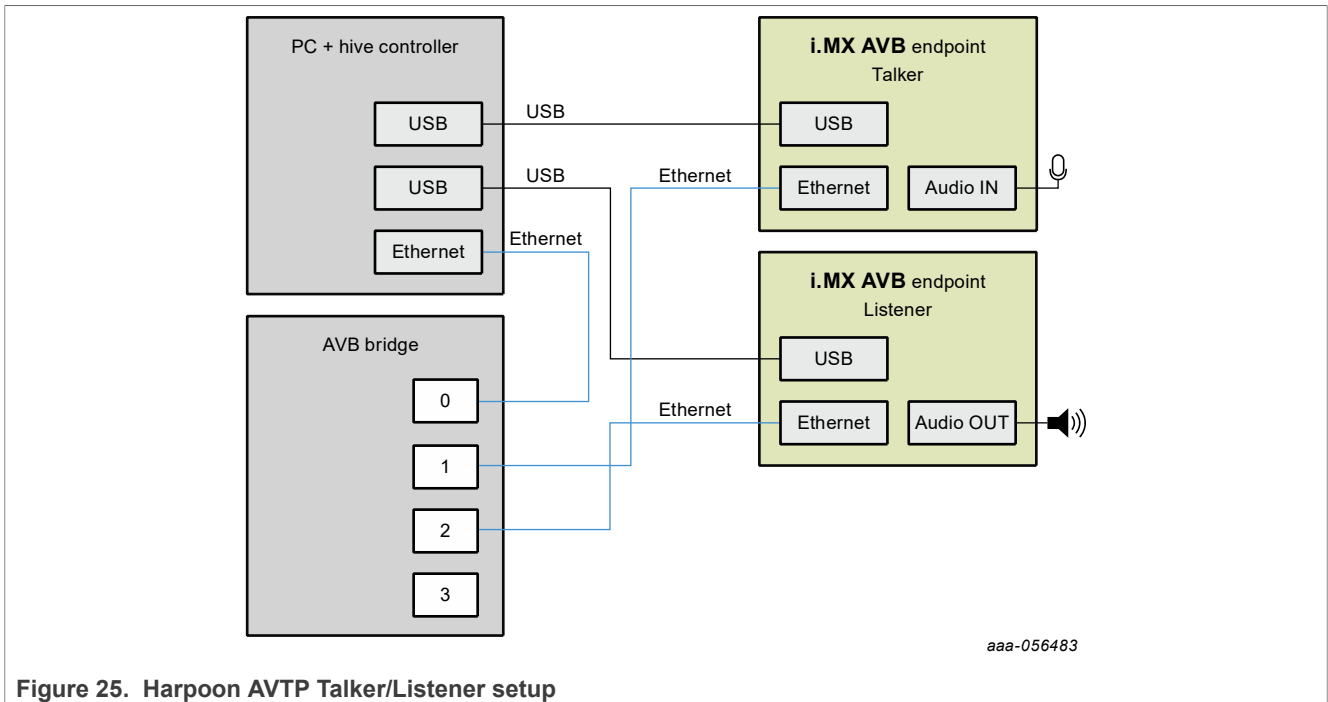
PC + hive controller

USB

USB

Ethernet

USB

USB

Ethernet

Ethernet

i.MX AVB endpoint
Talker

USB

Ethernet

Audio IN

i.MX AVB endpoint
Listener

USB

Ethernet

Audio OUT

AVB bridge

0

1

2

3

Ethernet

aaa-056483

Figure 25. Harpoon AVTP Talker/Listener setup